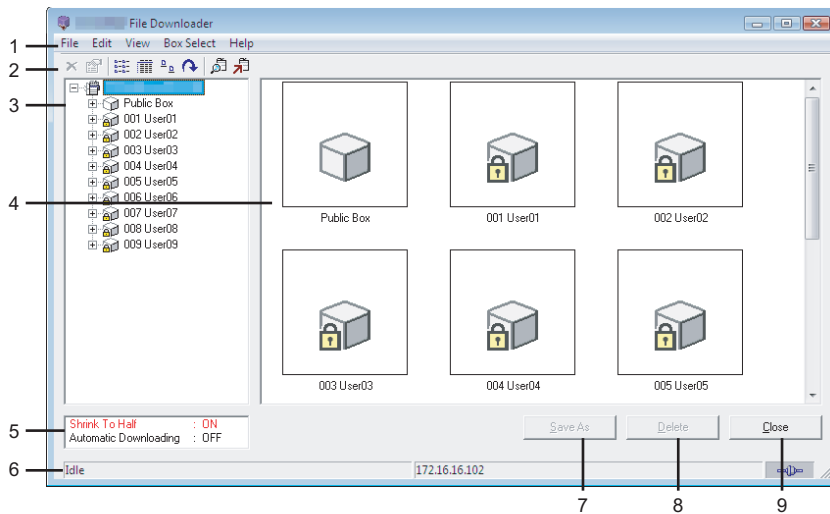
File Downloader

1
File Edit View Box Select Help

2

3

Public Box
001 User01
002 User02
003 User03
004 User04
005 User05
006 User06
007 User07
008 User08
009 User09

4

Public Box
001 User01
002 User02
003 User03
004 User04
005 User05

5
Shrink To Half : ON
Automatic Downloading : OFF

Save As
Delete
Close

6
Idle
172.16.16.102

7
8
9